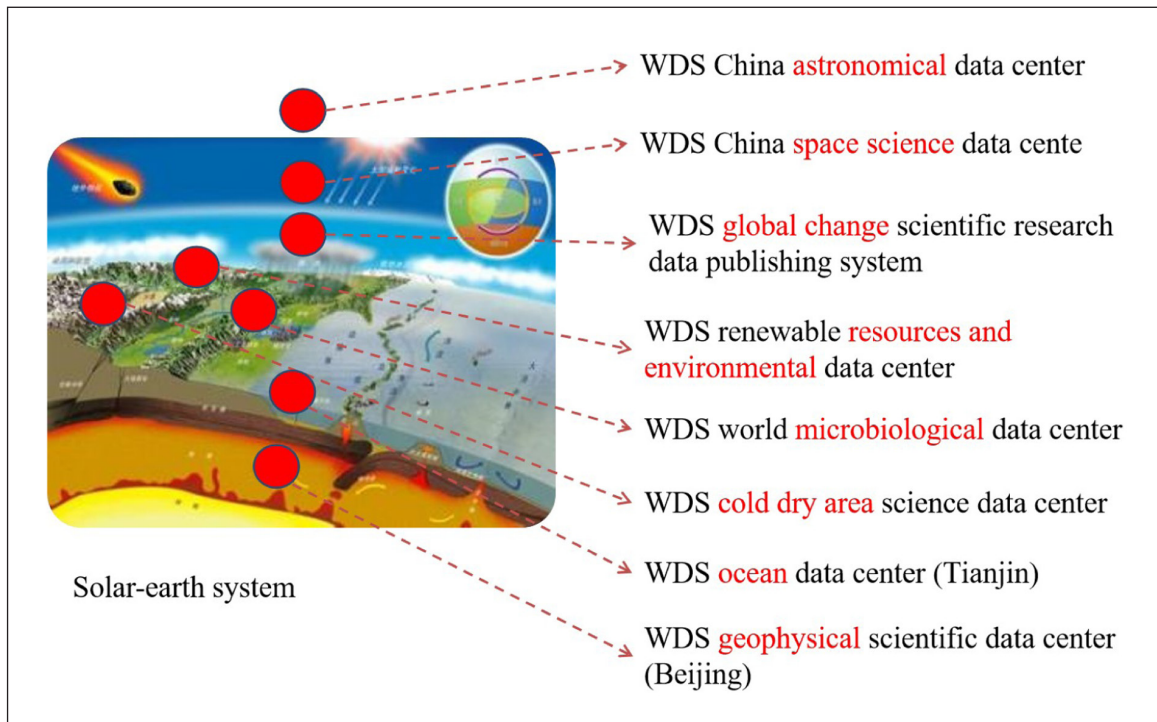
WDS China astronomical data center

WDS China space science data cente

WDS global change scientific research data publishing system

WDS renewable resources and environmental data center

WDS world microbiological data center

WDS cold dry area science data center

WDS ocean data center (Tianjin)

WDS geophysical scientific data center (Beijing)

Solar-earth system